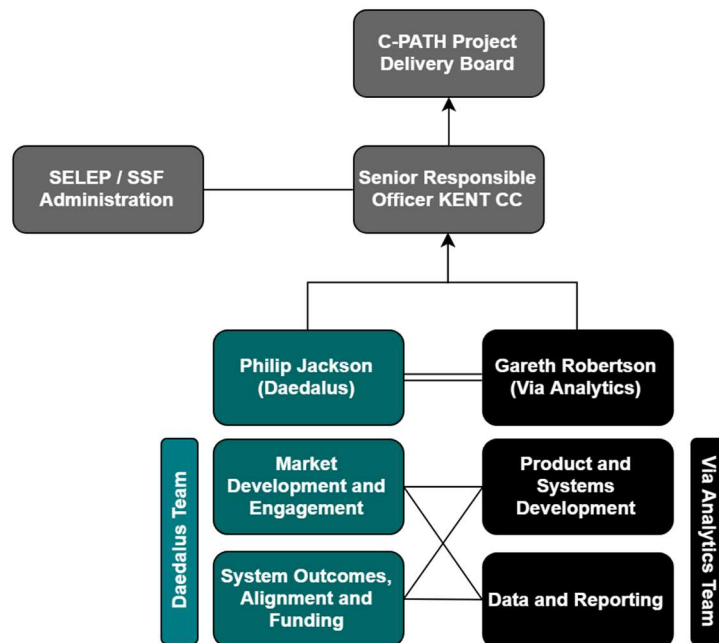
C-PATH Project Delivery Board

SELEP / SSF Administration

Senior Responsible Officer KENT CC

Philip Jackson (Daedalus)

Gareth Robertson (Via Analytics)

Daedalus Team

Market Development and Engagement

System Outcomes, Alignment and Funding

Product and Systems Development

Data and Reporting

Via Analytics Team